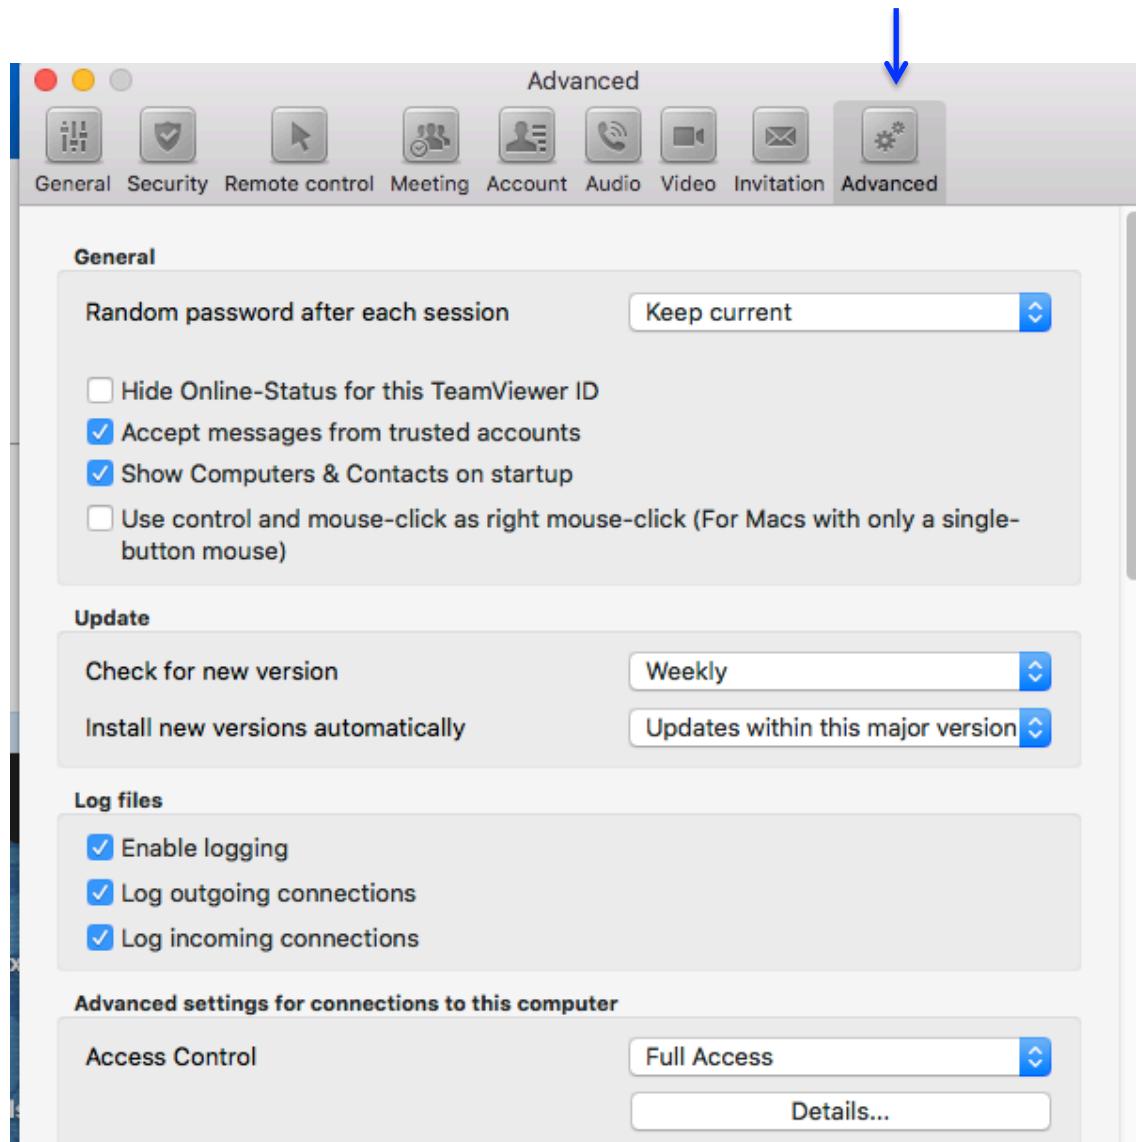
Advanced

General Security Remote control Meeting Account Audio Video Invitation Advanced

General

Random password after each session

Keep current

Hide Online-Status for this TeamViewer ID

Accept messages from trusted accounts

Show Computers & Contacts on startup

Use control and mouse-click as right mouse-click (For Macs with only a single-button mouse)

Update

Check for new version

Weekly

Install new versions automatically

Updates within this major version

Log files

Enable logging

Log outgoing connections

Log incoming connections

Advanced settings for connections to this computer

Access Control

Full Access

Details...